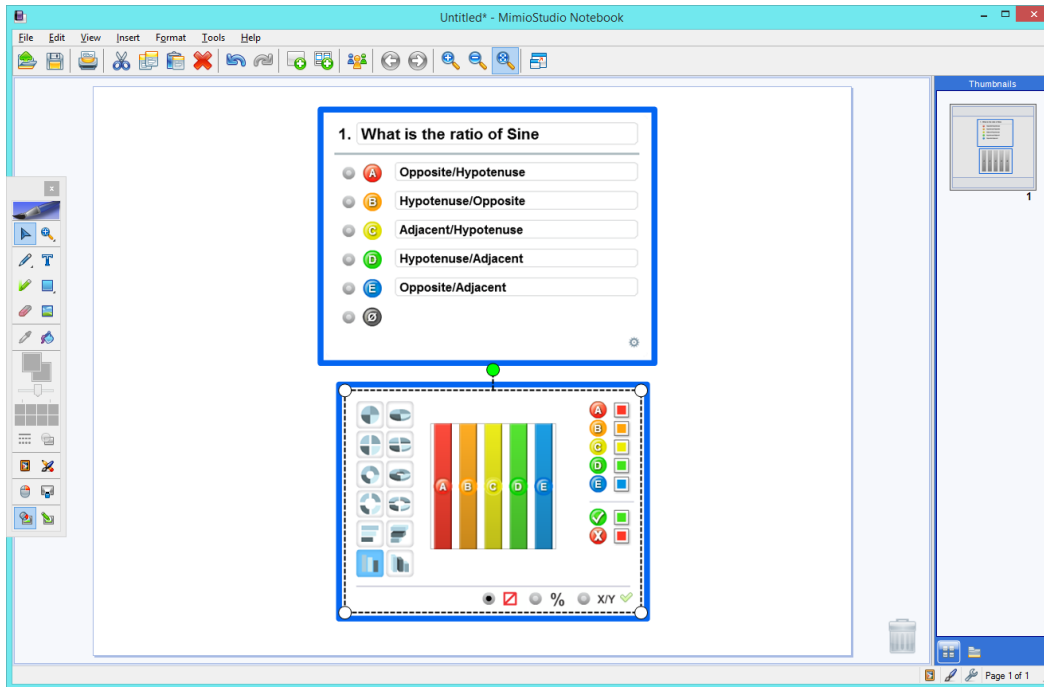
Untitled* - MimioStudio Notebook

File Edit View Insert Format Tools Help

1. What is the ratio of Sine

A Opposite/Hypotenuse

B Hypotenuse/Opposite

C Adjacent/Hypotenuse

D Hypotenuse/Adjacent

E Opposite/Adjacent

Ø

A B C D E

A
B
C
D
E

% X/Y

Thumbnails

1

Page 1 of 1